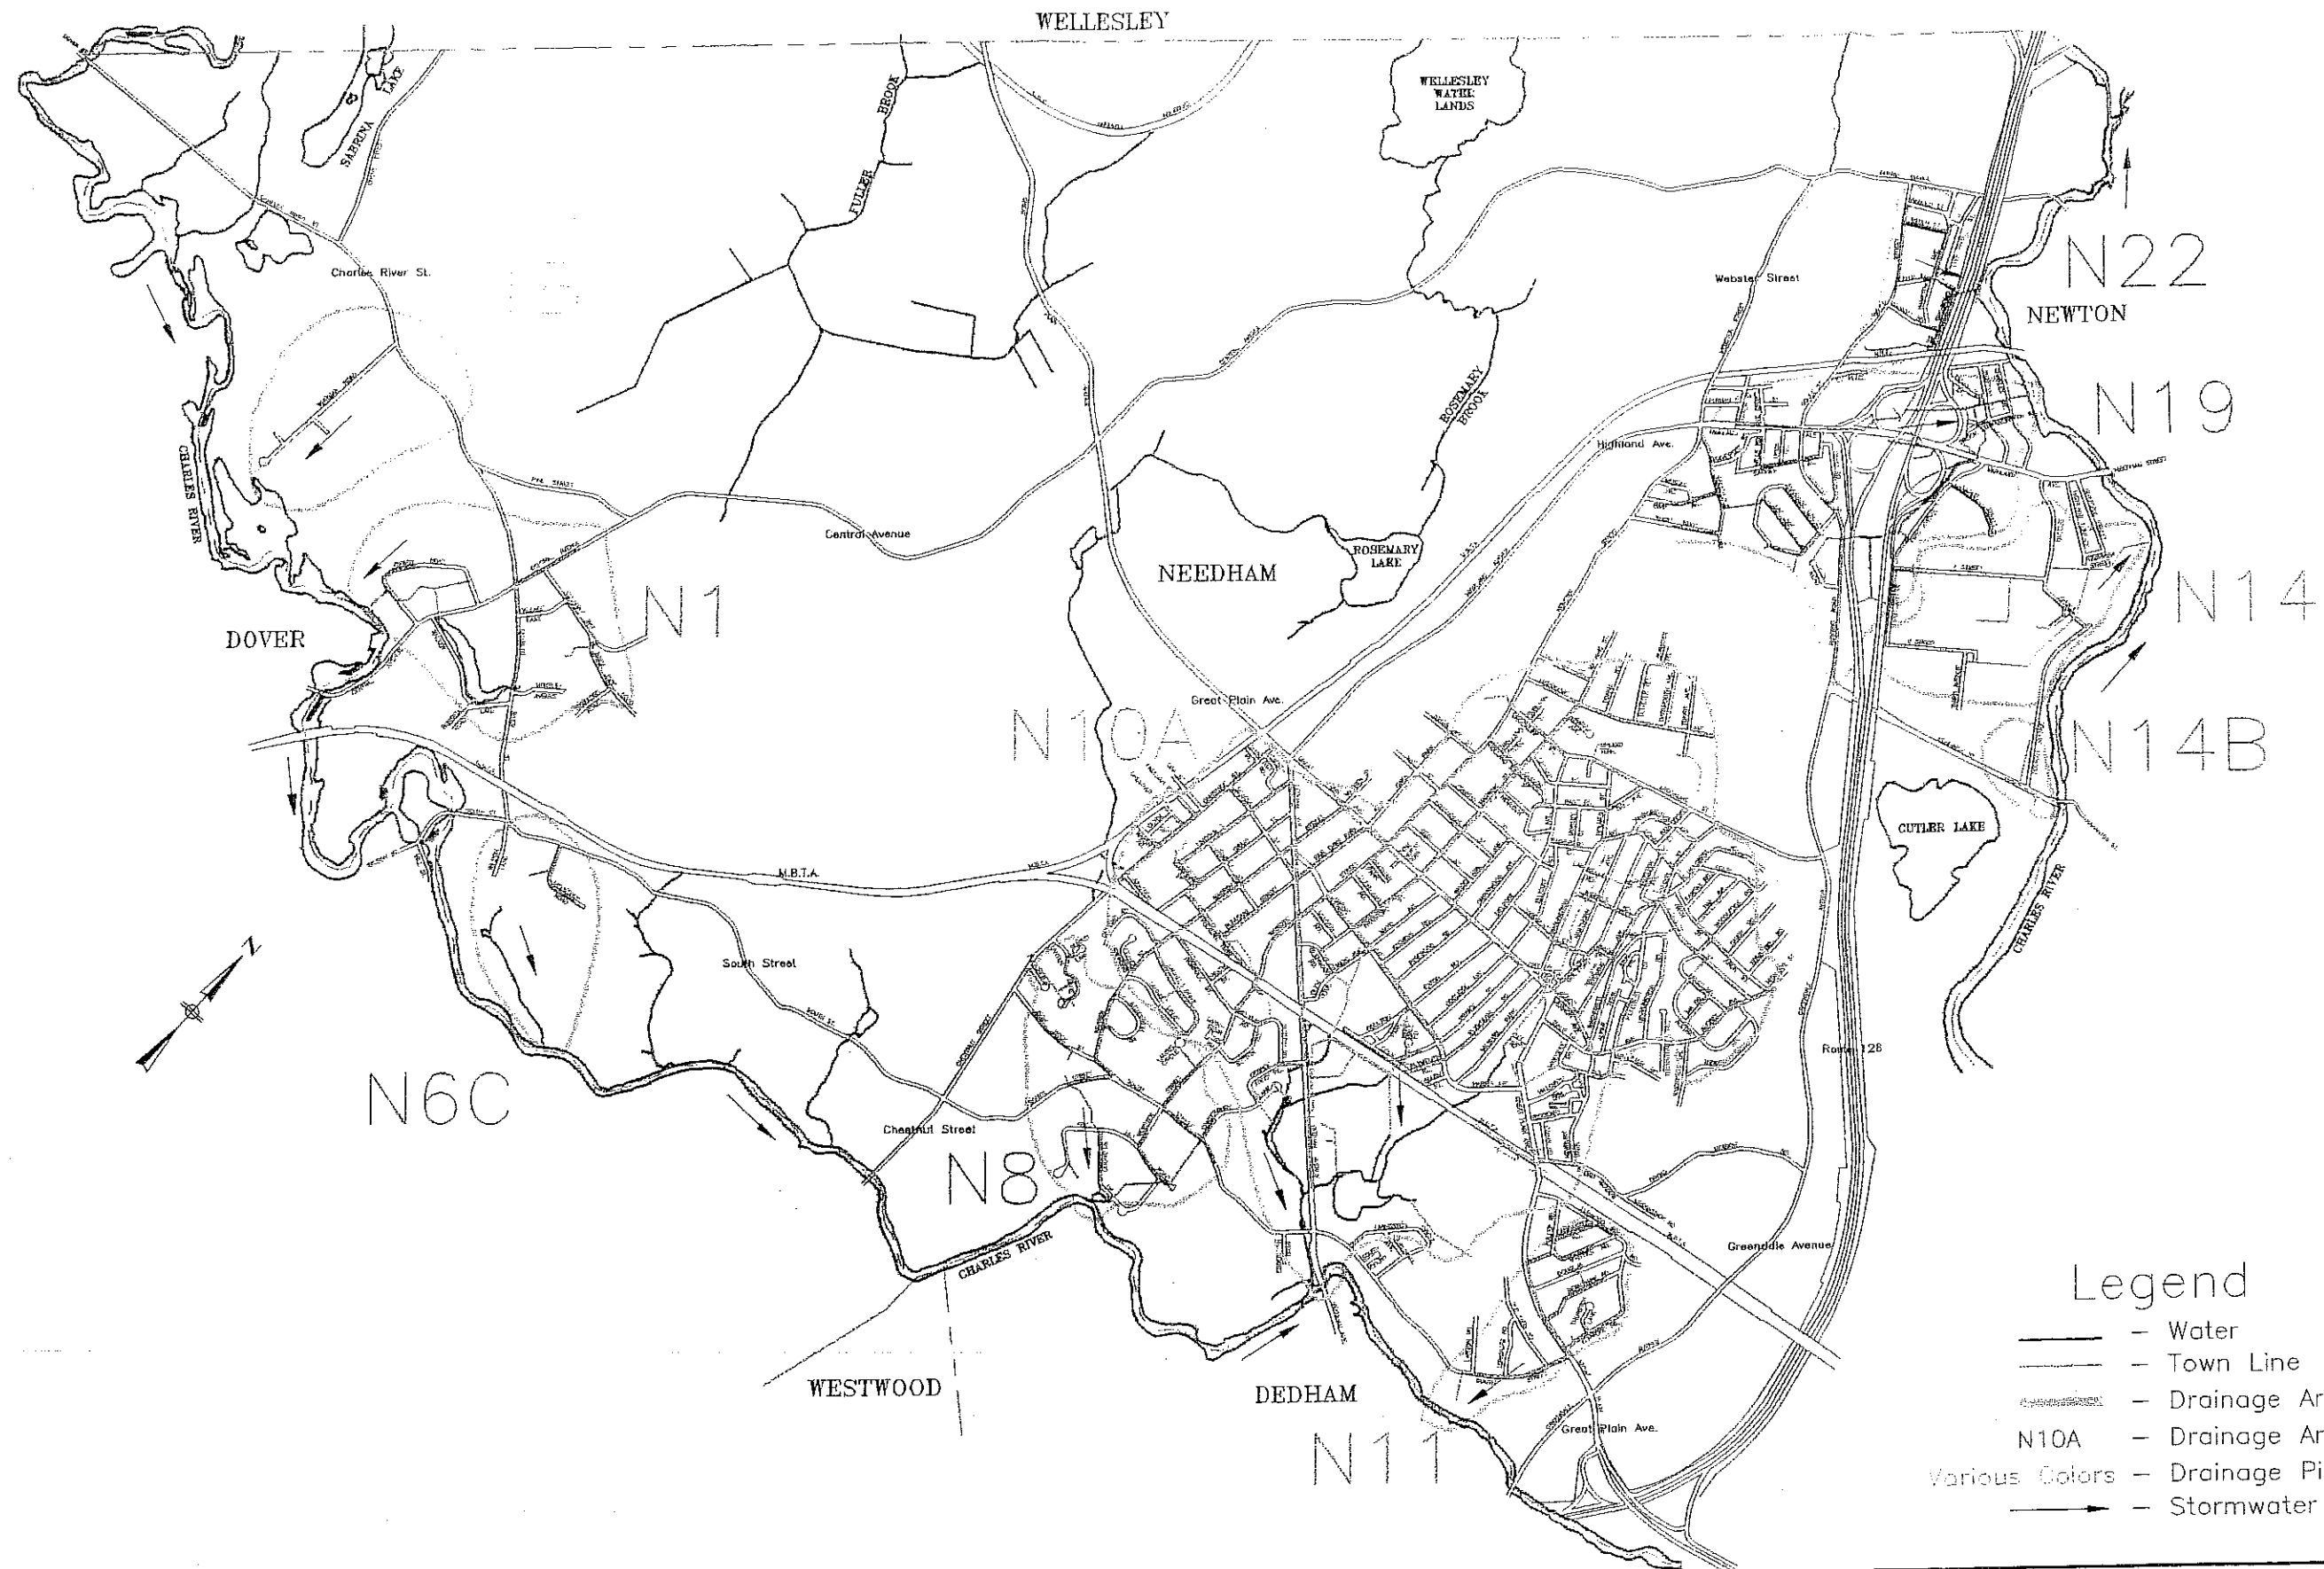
WELLESLEY

WELLESLEY WATER LANDS

SABRINA LAKE

FULLER BROOK

Charles River St.

N22

NEWTON

Webster Street

ROSEMARY BROOK

N19

Highland Ave.

CHARLES RIVER

Central Avenue

NEEDHAM

ROSEMARY LAKE

N1

DOVER

N14

Great Plain Ave.

N10A

N14B

CUTLER LAKE

CHARLES RIVER

M.B.T.A.

South Street

N

N6C

Route 128

Chestnut Street

N8

CHARLES RIVER

Greendale Avenue

WESTWOOD

DEDHAM

Great Plain Ave.

N11

Legend
– Water
– Town Line
– Drainage Ar
N10A – Drainage Ar
Various Colors – Drainage Pi
– Stormwater